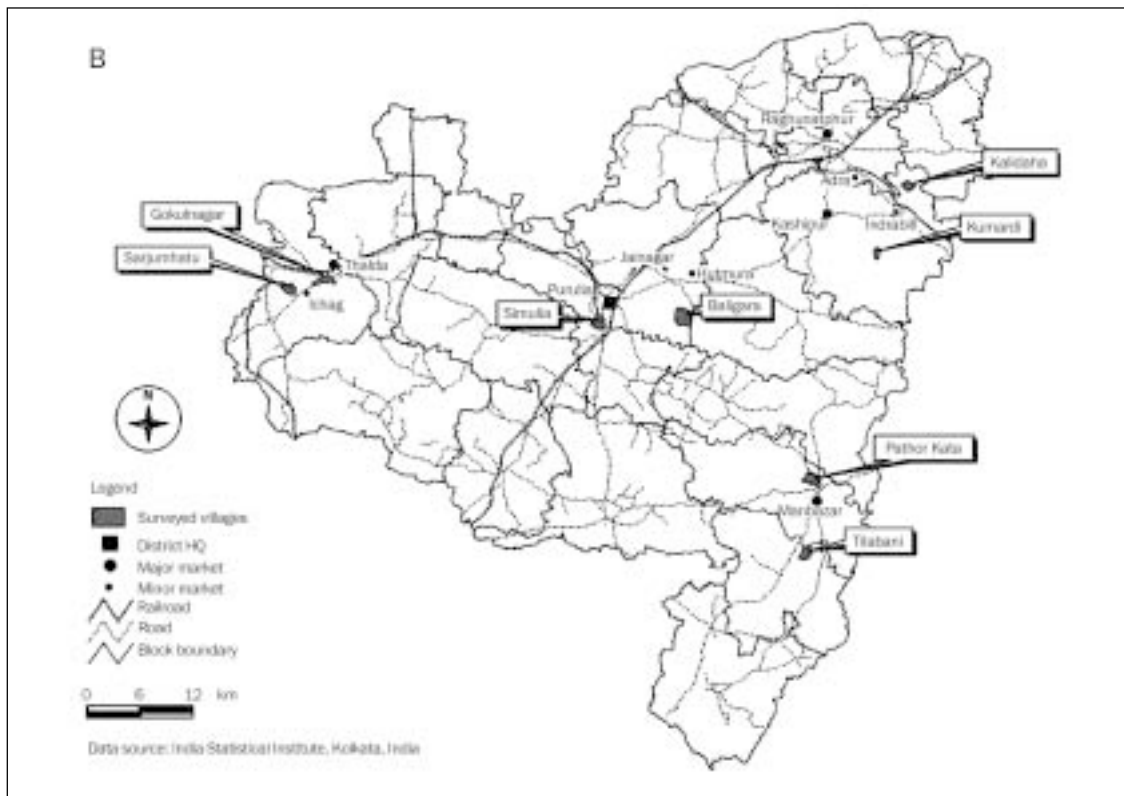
B

Raghunathpur
Kalidaha
Adra
Kashipur
Indrabil
Kumardi
Gokulnagar
Jamagar
Sarjumhatu
Thalda
Hatmura
Ichag
Purulia
Simulia
Baligara
N
Pathor Kata
Legend
Surveyed villages
District HQ
Major market
Minor market
Railroad
Road
Block boundary
Manbazar
Tilabani
0 6 12 km
Data source: India Statistical Institute, Kolkata, India